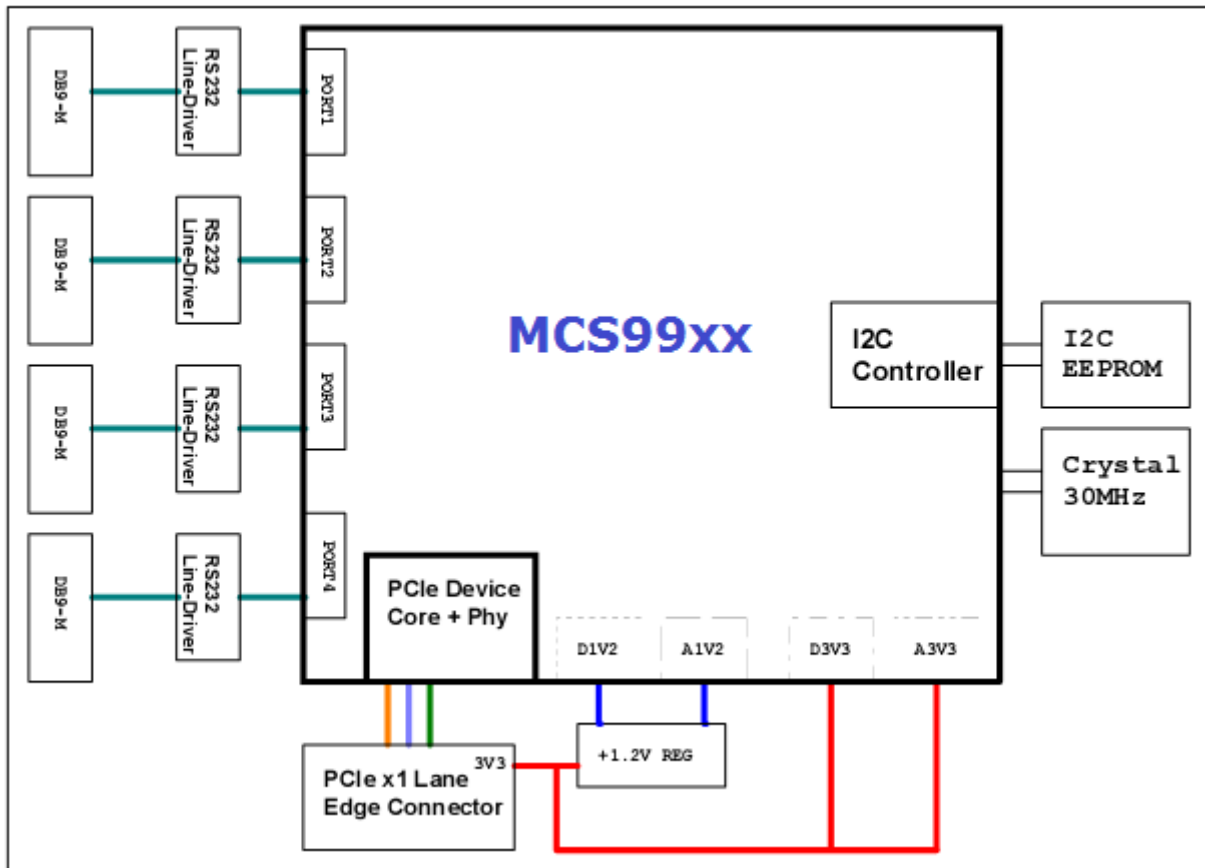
DB9-M

RS232 Line-Driver

PORT1

DB9-M

RS232 Line-Driver

PORT2

DB9-M

RS232 Line-Driver

PORT3

DB9-M

RS232 Line-Driver

PORT4

MCS99xx

I2C Controller

I2C EEPROM

Crystal 30MHz

PCIe Device Core + Phy

D1V2

A1V2

D3V3

A3V3

+1.2V REG

3V3

PCIe x1 Lane Edge Connector